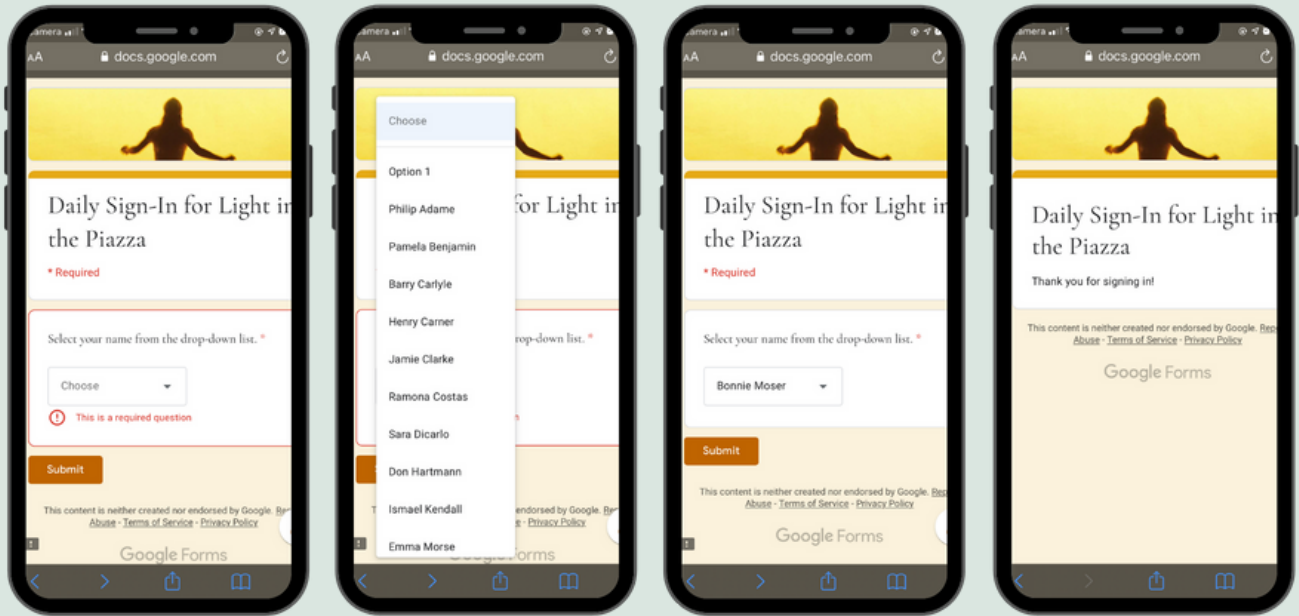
Camera
AA docs.google.com

Daily Sign-In for Light in the Piazza

* Required

Select your name from the drop-down list. *

Choose

This is a required question

Submit

This content is neither created nor endorsed by Google. Rep Abuse - Terms of Service - Privacy Policy

Google Forms

Camera
AA docs.google.com

Choose

Option 1

Philip Adame

Pamela Benjamin

Barry Carlyle

Henry Carner

Jamie Clarke

Ramona Costas

Sara Dicarlo

Don Hartmann

Ismael Kendall

Emma Morse

for Light in

rop-down list. *

Submit

endorsed by Google. Rep

Terms of Service - Privacy Policy

Forms

Camera
AA docs.google.com

Daily Sign-In for Light in the Piazza

* Required

Select your name from the drop-down list. *

Bonnie Moser

Submit

This content is neither created nor endorsed by Google. Rep Abuse - Terms of Service - Privacy Policy

Google Forms

Camera
AA docs.google.com

Daily Sign-In for Light in the Piazza

Thank you for signing in!

This content is neither created nor endorsed by Google. Rep Abuse - Terms of Service - Privacy Policy

Google Forms